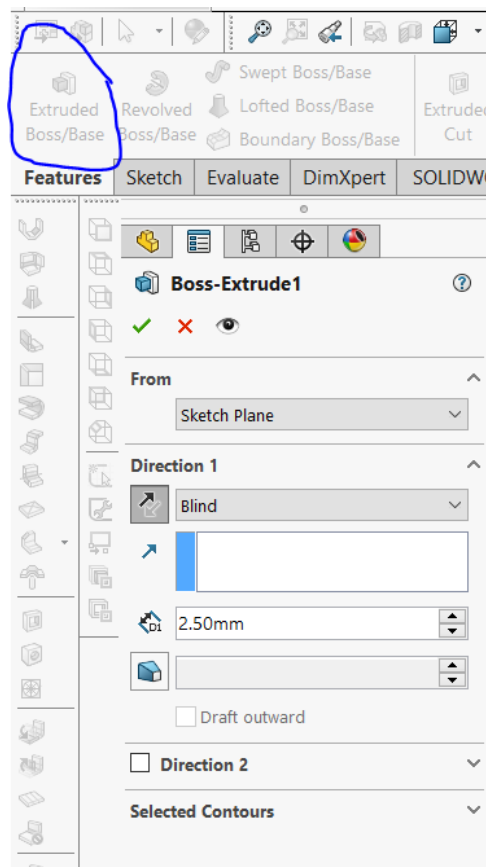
Extruded Boss/Base

Revolved Boss/Base

Swept Boss/Base

Lofted Boss/Base

Boundary Boss/Base

Extruded Cut

Features | Sketch | Evaluate | DimXpert | SOLIDW

Boss-Extrude1

?

From

Sketch Plane

Direction 1

Blind

D1

2.50mm

Draft outward

Direction 2

Selected Contours